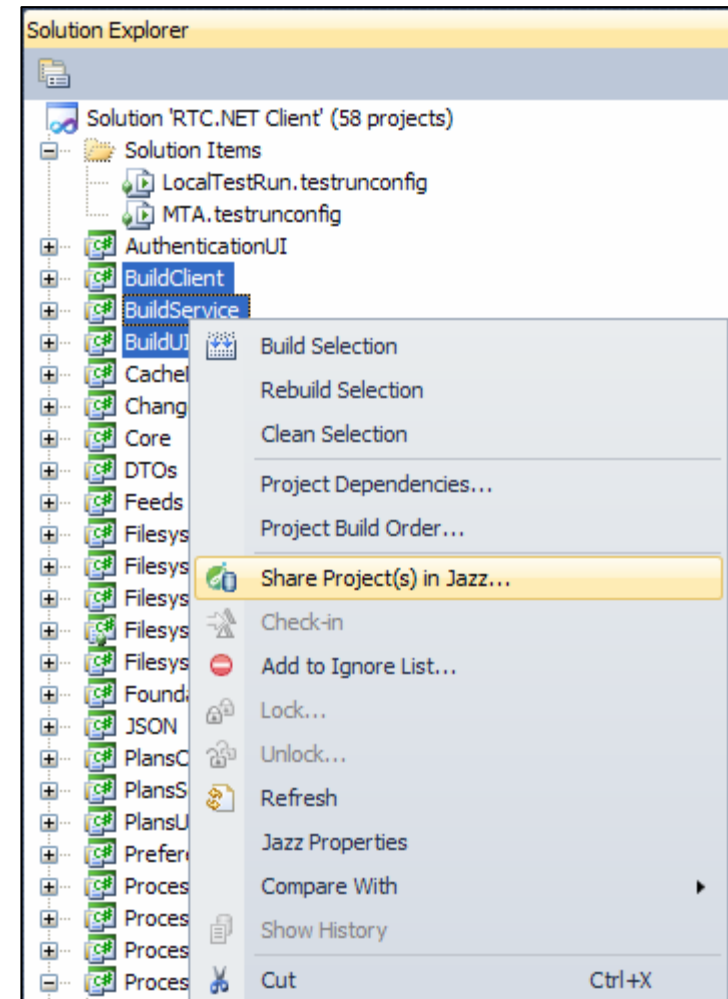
Solution Explorer

Solution 'RTC.NET Client' (58 projects)
Solution Items
LocalTestRun.testrunconfig
MTA.testrunconfig
AuthenticationUI
BuildClient
BuildService
BuildUI
Cachel
Chang
Core
DTOs
Feeds
Filesys
Filesys
Filesys
Filesys
Filesys
Found
JSON
PlansC
PlansS
PlansU
Prefer
Proces
Proces
Proces
Proces

Build Selection
Rebuild Selection
Clean Selection
Project Dependencies...
Project Build Order...
Share Project(s) in Jazz...
Check-in
Add to Ignore List...
Lock...
Unlock...
Refresh
Jazz Properties
Compare With
Show History
Cut Ctrl+X